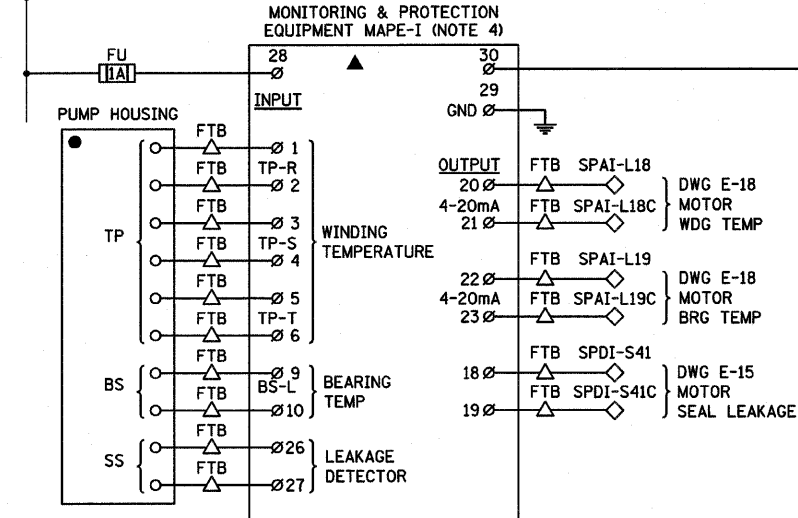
MONITORING & PROTECTION
EQUIPMENT MAPE-I (NOTE 4)

FU
1A

28
Ø

30
Ø

29
GND Ø

INPUT

PUMP HOUSING

FTB
Ø 1
FTB
TP-R
Ø 2
FTB
Ø 3
FTB
TP-S
Ø 4
FTB
Ø 5
FTB
TP-T
Ø 6

TP

WINDING
TEMPERATURE

FTB
Ø 9
FTB
BS-L
Ø10

BS

BEARING
TEMP

FTB
Ø26
FTB
Ø27

SS

LEAKAGE
DETECTOR

OUTPUT
FTB SPAI-L18
20 Ø
4-20mA
FTB SPAI-L18C
21 Ø
DWG E-18
MOTOR
WDG TEMP

FTB SPAI-L19
22 Ø
4-20mA
FTB SPAI-L19C
23 Ø
DWG E-18
MOTOR
BRG TEMP

FTB SPDI-S41
18 Ø
FTB SPDI-S41C
19 Ø
DWG E-15
MOTOR
SEAL LEAKAGE